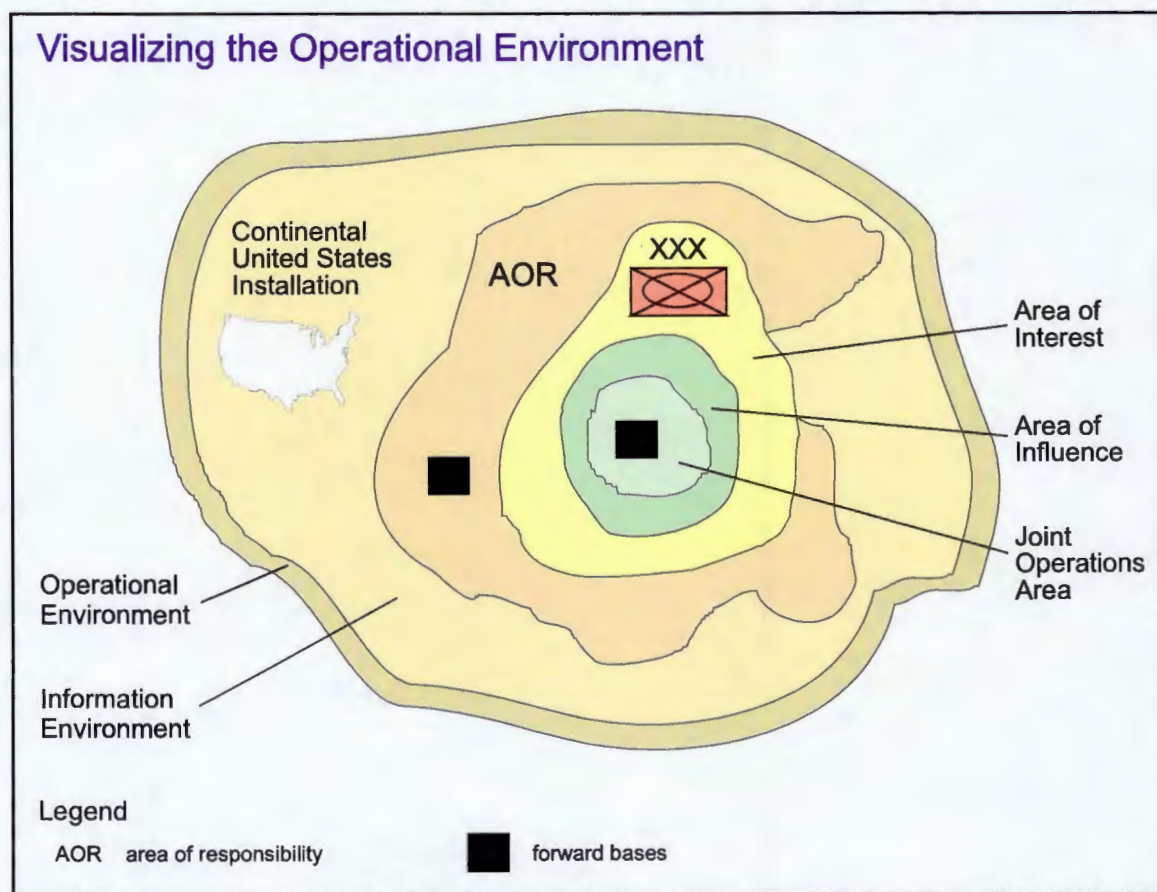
Visualizing the Operational Environment

Continental United States Installation

AOR

XXX

Area of Interest

Area of Influence

Joint Operations Area

Operational Environment

Information Environment

Legend

AOR area of responsibility

forward bases